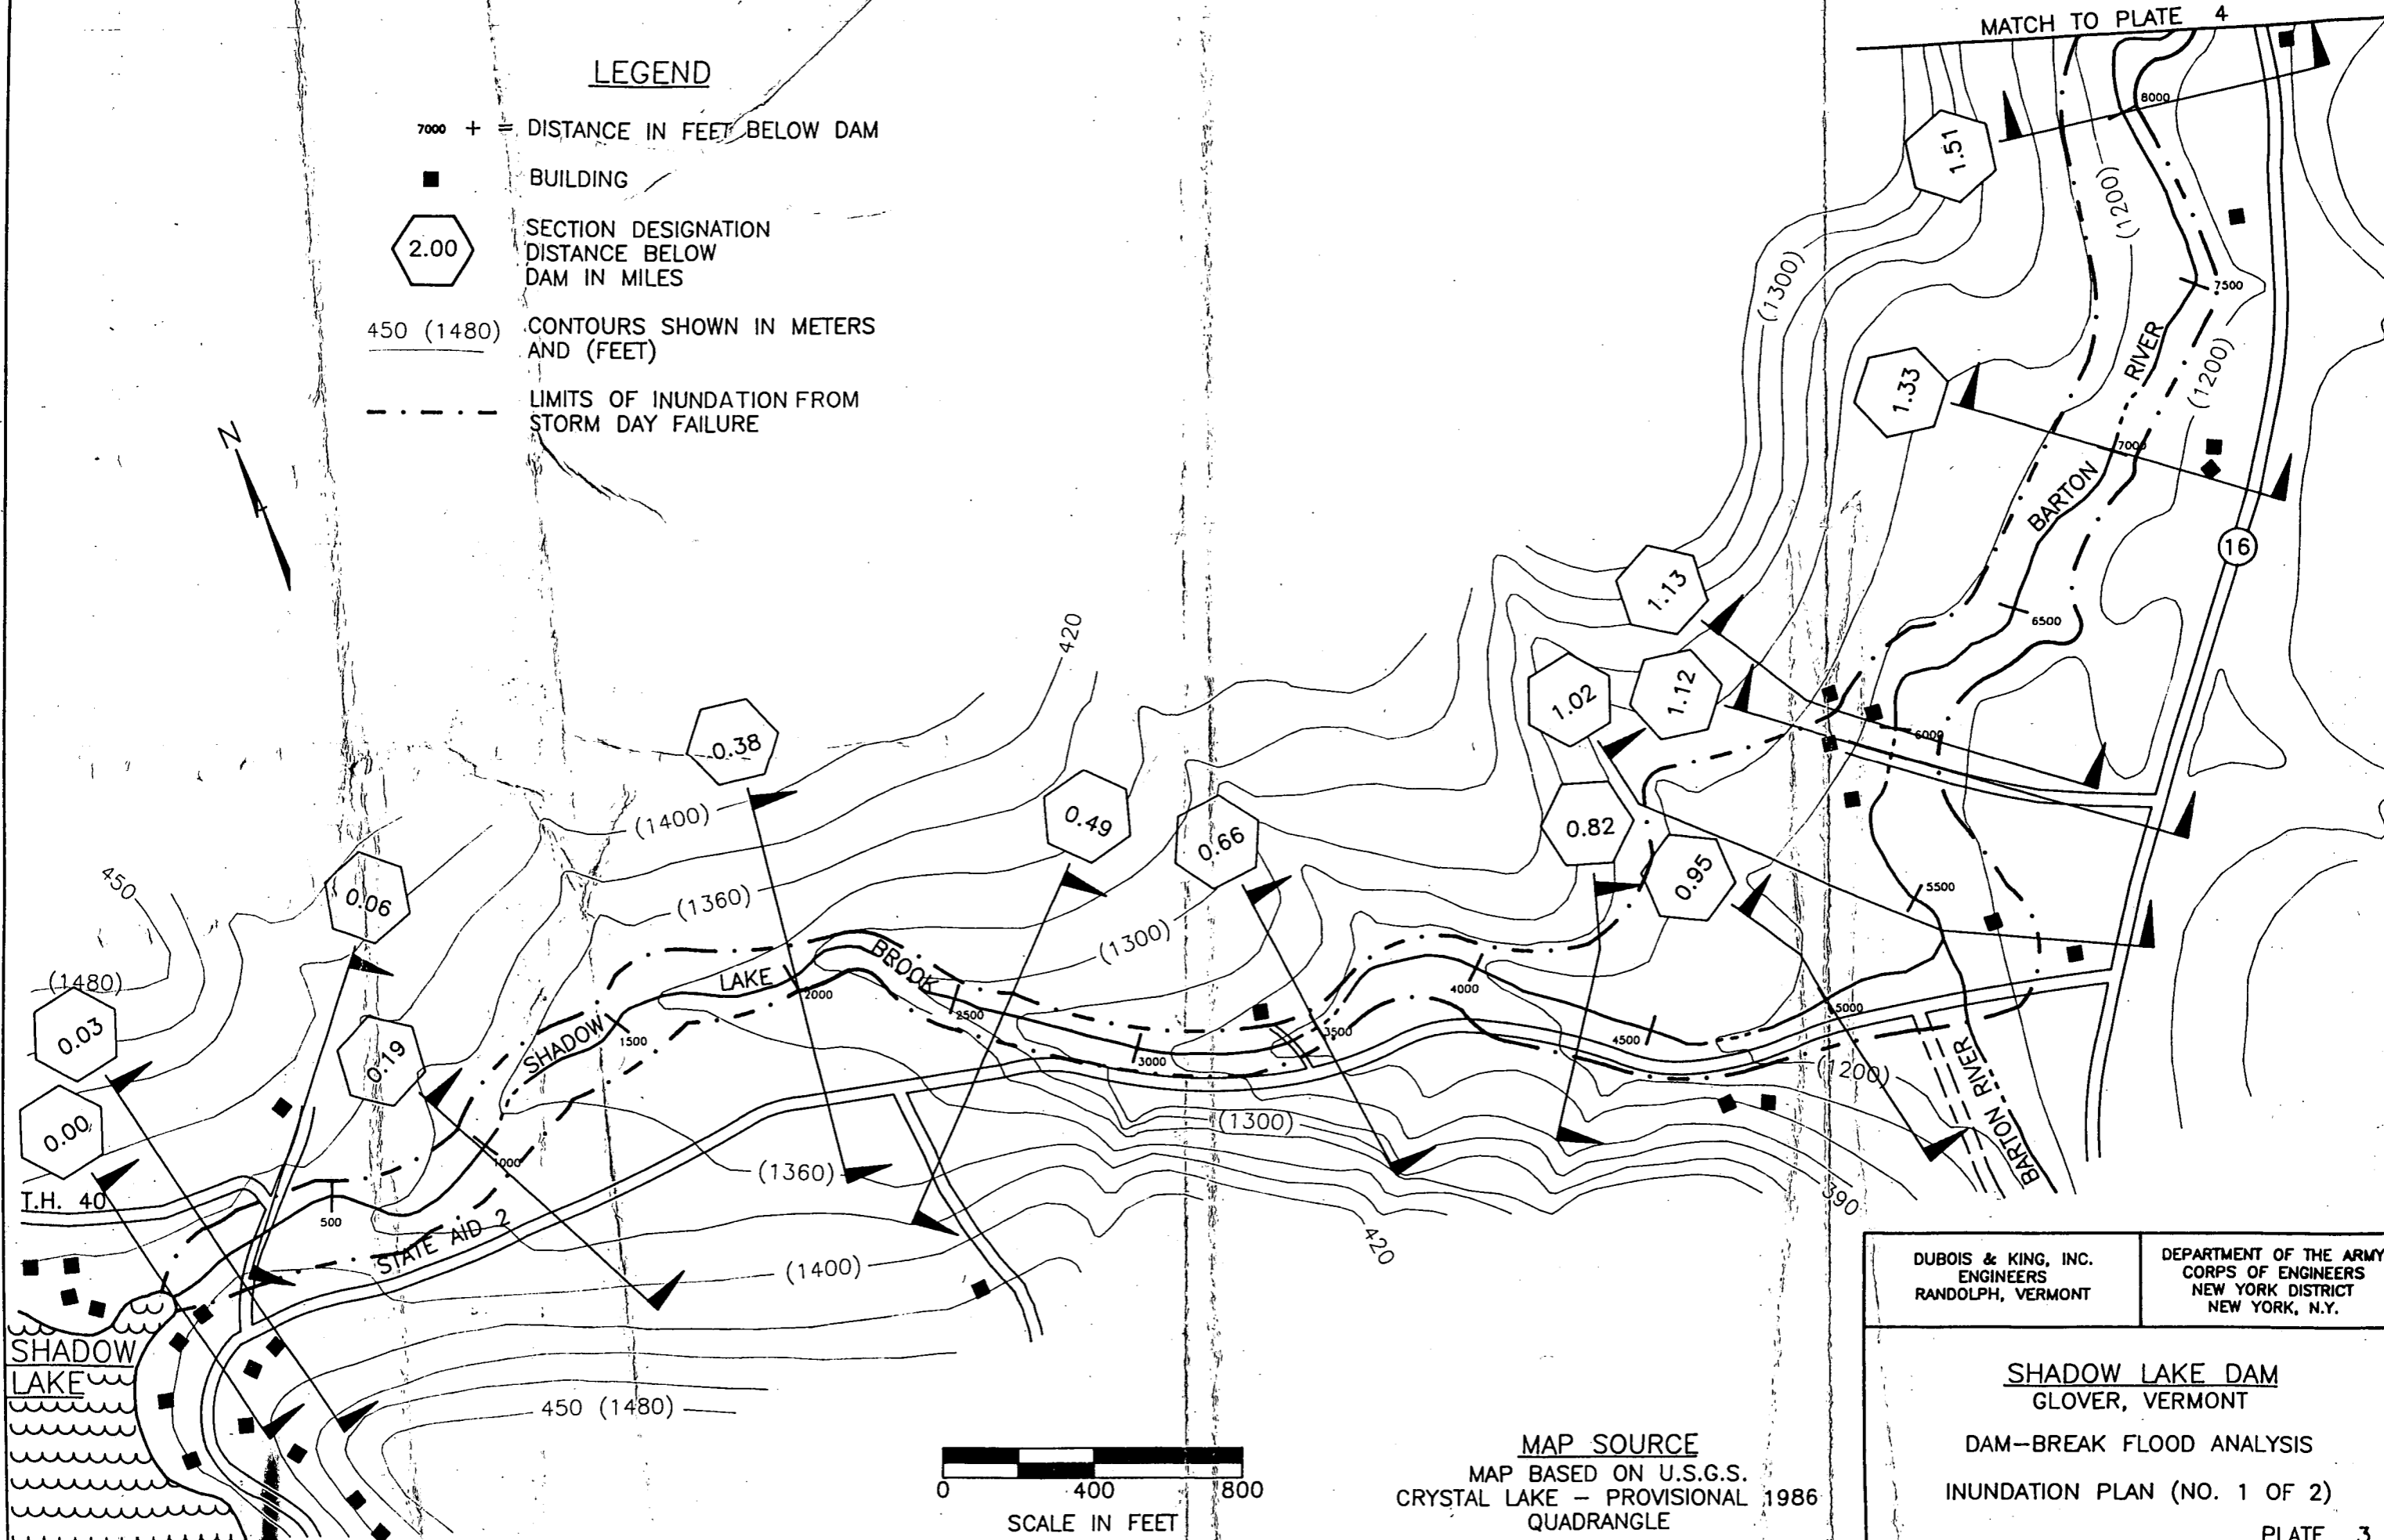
MATCH TO PLATE 4

LEGEND

7000 + = DISTANCE IN FEET BELOW DAM

■ BUILDING

2.00 SECTION DESIGNATION DISTANCE BELOW DAM IN MILES

450 (1480) CONTOURS SHOWN IN METERS AND (FEET)

LIMITS OF INUNDATION FROM STORM DAY FAILURE

N

1.51
1.33
1.13
1.12
1.02
0.82
0.95
0.66
0.49
0.38
0.19
0.06
0.03
0.00

(1200)
(1200)
(1300)
8000
7500
7000
6500
6000
5500
5000
4500
4000
3500
3000
2500
2000
1500
1000
500

BARTON RIVER
BARTON RIVER
16
420
(1400)
(1360)
(1300)
450
(1480)
LAKE
BROOK
SHADOW
(1200)
(1300)
(1360)
(1400)
390
420
T.H. 40
STATE AID 2
SHADOW LAKE
450 (1480)

0 400 800
SCALE IN FEET

MAP SOURCE
MAP BASED ON U.S.G.S. CRYSTAL LAKE – PROVISIONAL 1986 QUADRANGLE

| DUBOIS & KING, INC. ENGINEERS RANDOLPH, VERMONT | DEPARTMENT OF THE ARMY CORPS OF ENGINEERS NEW YORK DISTRICT NEW YORK, N.Y. |
|---|---|

SHADOW LAKE DAM
GLOVER, VERMONT

DAM–BREAK FLOOD ANALYSIS

INUNDATION PLAN (NO. 1 OF 2)

PLATE 3